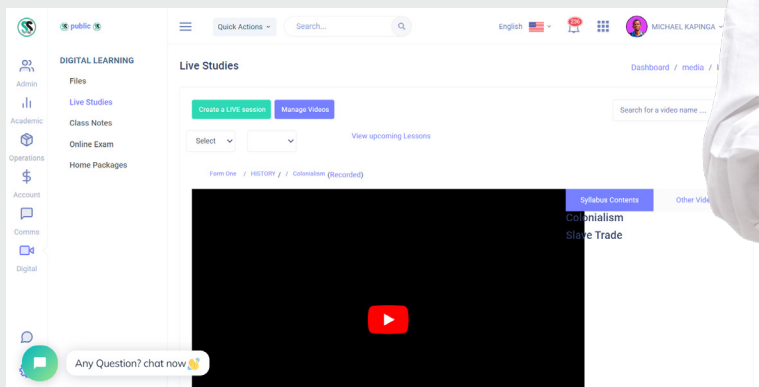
public

Admin
Academic
Operations
Account
Comms
Digital

DIGITAL LEARNING
Files
Live Studies
Class Notes
Online Exam
Home Packages

Quick Actions
Search...
English
236
MICHAEL KAPINGA

Live Studies
Dashboard / media / l

Create a LIVE session
Manage Videos
Search for a video name ...
Select
View upcoming Lessons

Form One / HISTORY / / Colonialism (Recorded)

Syllabus Contents
Other Vide
Colonialism
Slave Trade

Any Question? chat now